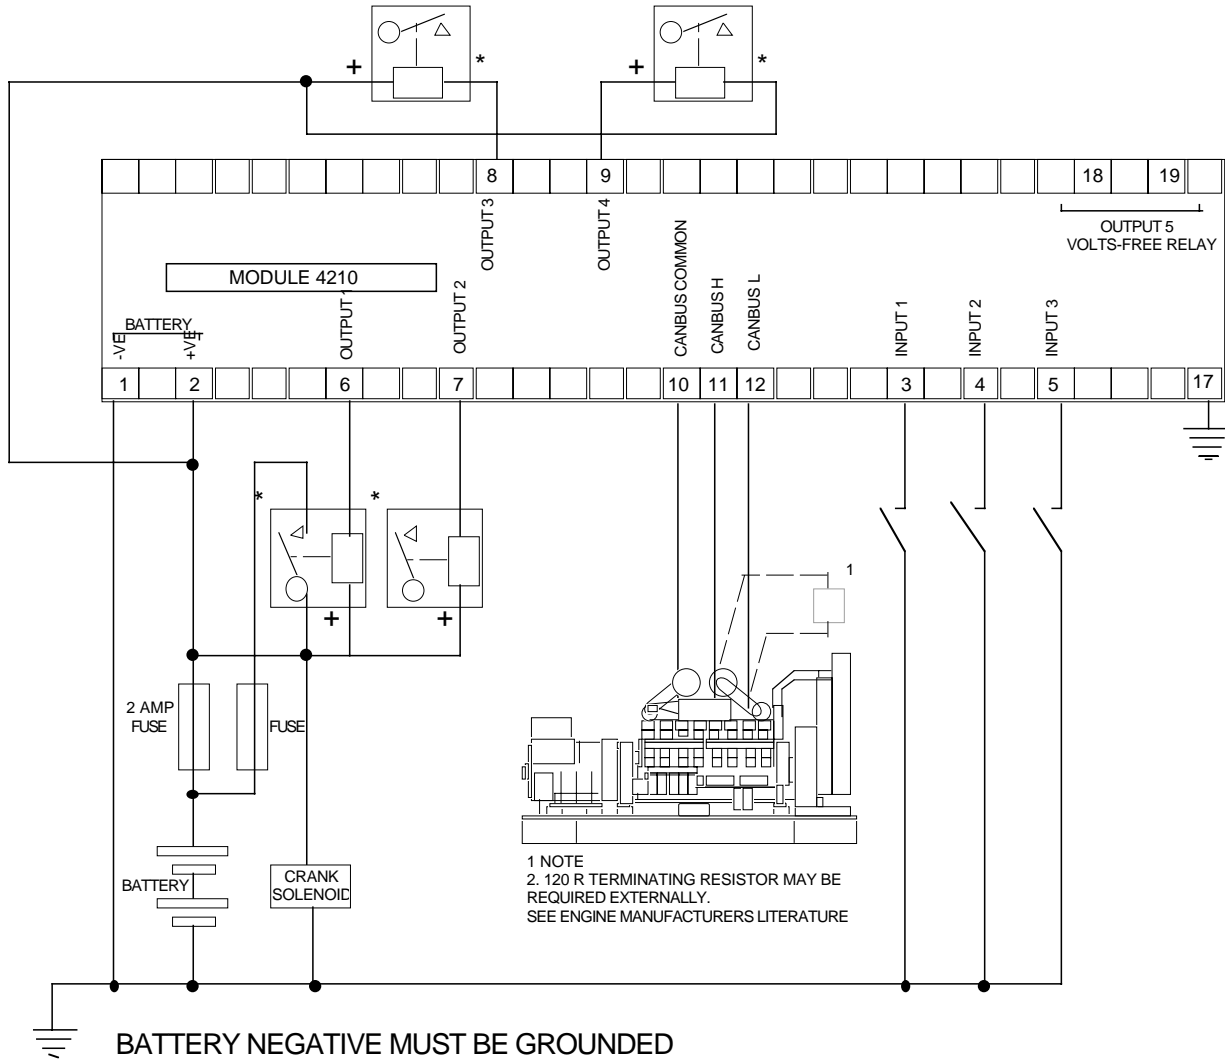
+ *

+ *

8 9 18 19

OUTPUT 3

OUTPUT 4

CANBUS COMMON

CANBUS H

CANBUS L

OUTPUT 5
VOLTS-FREE RELAY

MODULE 4210

BATTERY
-VE
+VE

OUTPUT 1

OUTPUT 2

INPUT 1

INPUT 2

INPUT 3

1 2 6 7 10 11 12 3 4 5 17

* *

+ +

1

2 AMP
FUSE

FUSE

BATTERY

CRANK
SOLENOID

1 NOTE
2. 120 R TERMINATING RESISTOR MAY BE REQUIRED EXTERNALLY.
SEE ENGINE MANUFACTURERS LITERATURE

BATTERY NEGATIVE MUST BE GROUNDED